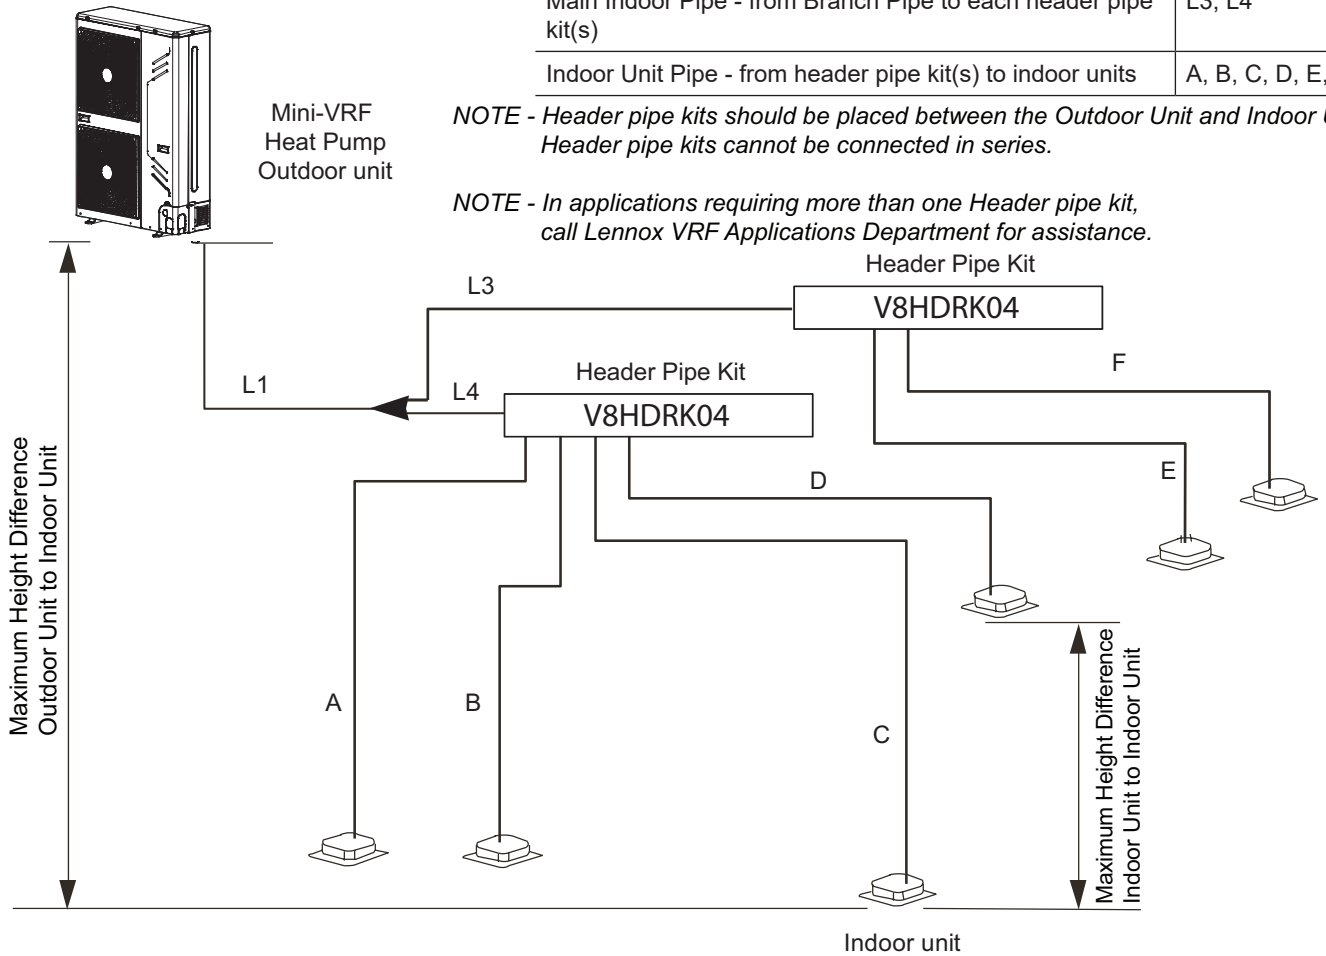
| Main Indoor Pipe - from Branch Pipe to each header pipe kit(s) | L3, L4 |
|---|---|
| Indoor Unit Pipe - from header pipe kit(s) to indoor units | A, B, C, D, E, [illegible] |

Mini-VRF Heat Pump Outdoor unit

NOTE - Header pipe kits should be placed between the Outdoor Unit and Indoor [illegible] Header pipe kits cannot be connected in series.

NOTE - In applications requiring more than one Header pipe kit, call Lennox VRF Applications Department for assistance.

Header Pipe Kit

V8HDRK04

L3

F

L1

L4

Header Pipe Kit

V8HDRK04

D

E

Maximum Height Difference Outdoor Unit to Indoor Unit

A

B

C

Maximum Height Difference Indoor Unit to Indoor Unit

Indoor unit